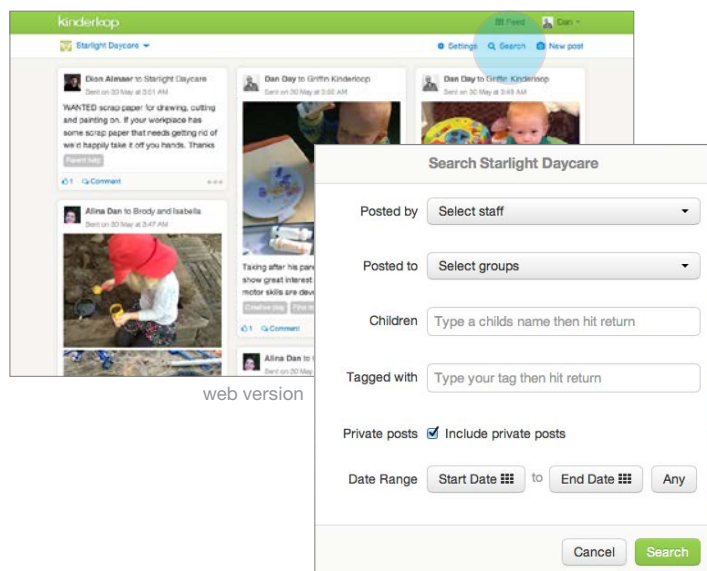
kinderloop

Feed Dan

Starlight Daycare

Settings Search New post

Dion Almaer to Starlight Daycare
Sent on 30 May at 3:51 AM

WANTED scrap paper for drawing, cutting and painting on. If your workplace has some scrap paper that needs getting rid of we'd happily take it off you hands. Thanks

Parent help

1 Comment

Alina Dan to Brody and Isabella
Sent on 30 May at 3:47 AM

Dan Day to Griffin Kinderloop
Sent on 30 May at 3:50 AM

Taxing after his par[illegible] show great interest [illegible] motor skills are dev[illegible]

Creative play Fine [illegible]

1 Comment

Alina Dan to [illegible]

Dan Day to Griffin Kinderloop
Sent on 30 May at 3:49 AM

web version

Search Starlight Daycare

Posted by Select staff

Posted to Select groups

Children Type a childs name then hit return

Tagged with Type your tag then hit return

Private posts Include private posts

Date Range Start Date to End Date Any

Cancel Search